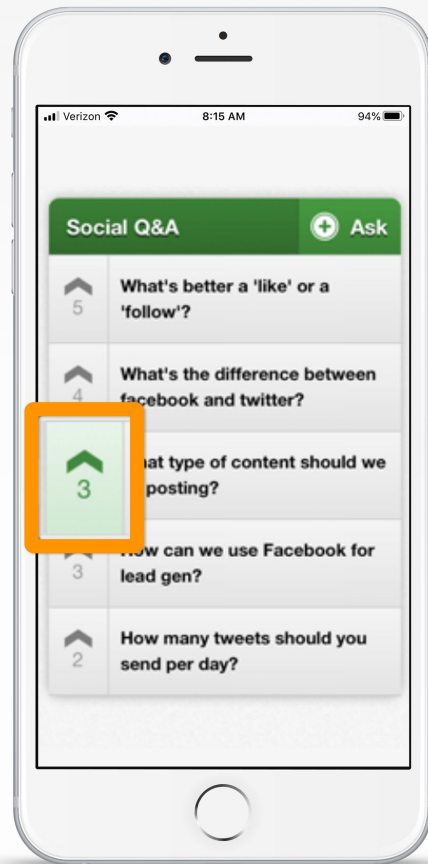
Verizon 8:15 AM 94%

Social Q&A

Ask

5

What's better a 'like' or a 'follow'?

4

What's the difference between facebook and twitter?

3

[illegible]at type of content should we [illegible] posting?

3

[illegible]ow can we use Facebook for lead gen?

2

How many tweets should you send per day?